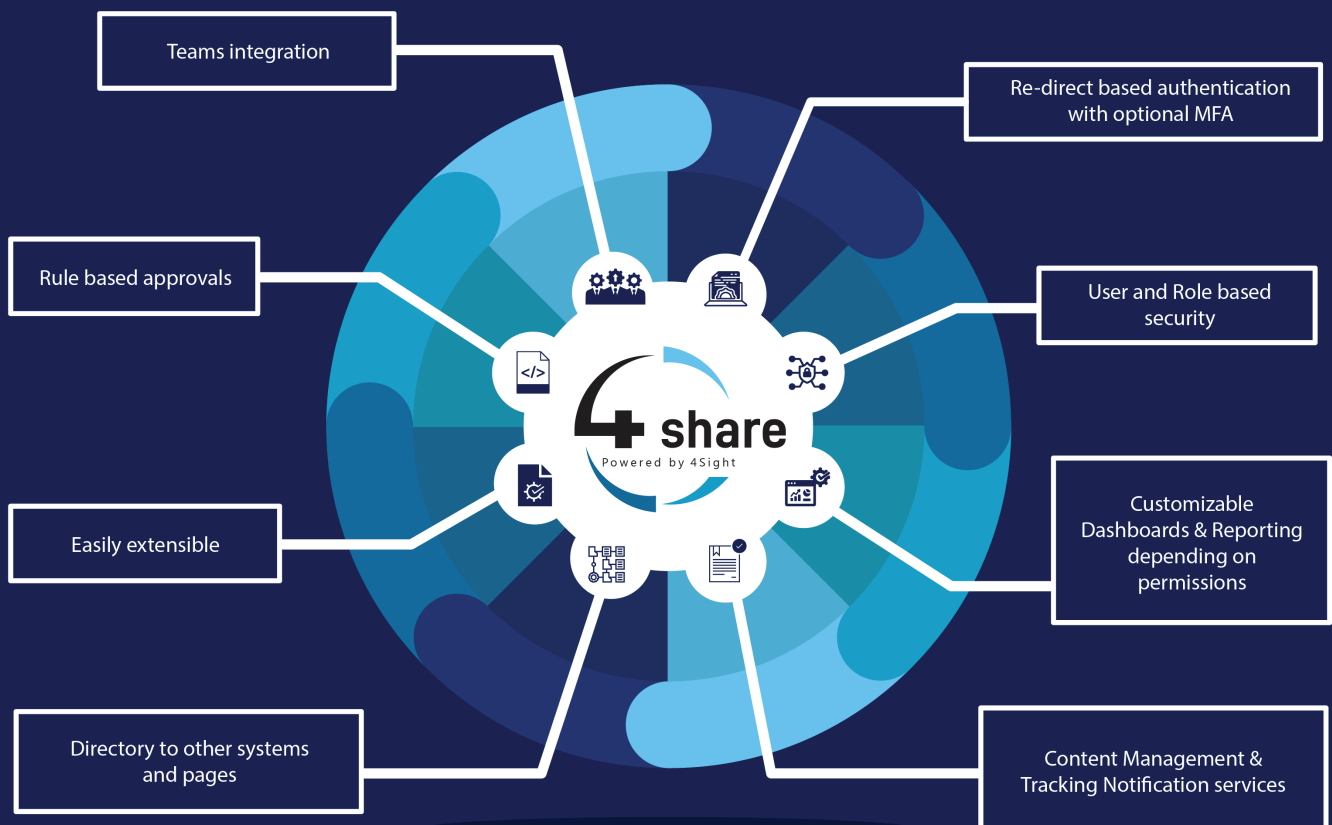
Teams integration

Re-direct based authentication with optional MFA

Rule based approvals

User and Role based security

4 share
Powered by 4Sight

Easily extensible

Customizable Dashboards & Reporting depending on permissions

Directory to other systems and pages

Content Management & Tracking Notification services